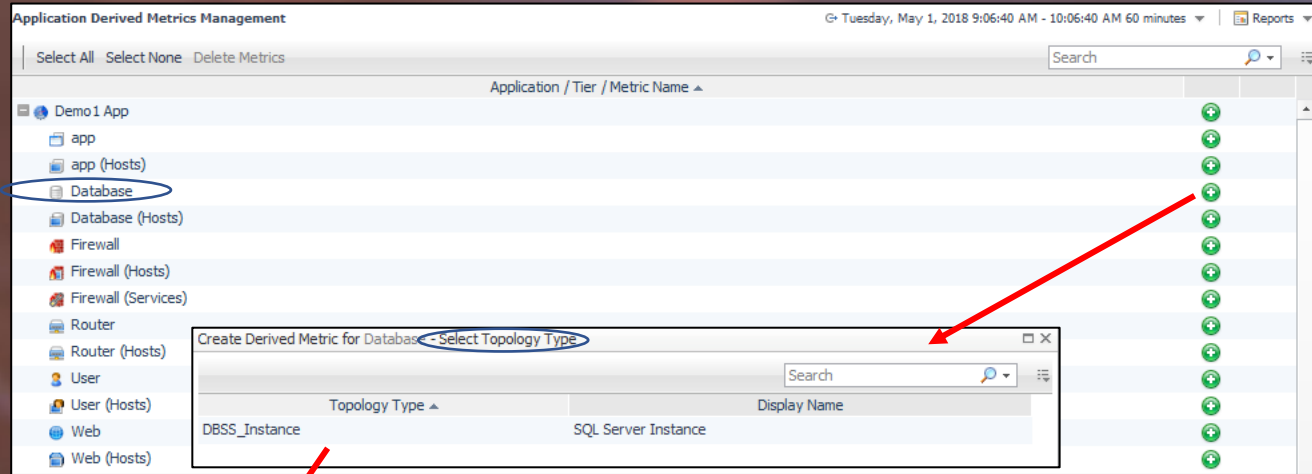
Application Derived Metrics Management

Tuesday, May 1, 2018 9:06:40 AM - 10:06:40 AM 60 minutes

Reports

Select All Select None Delete Metrics

Search

Application / Tier / Metric Name

Demo1 App
app
app (Hosts)
Database
Database (Hosts)
Firewall
Firewall (Hosts)
Firewall (Services)
Router
Router (Hosts)
User
User (Hosts)
Web
Web (Hosts)

Create Derived Metric for Database - Select Topology Type

Search

| Topology Type | Display Name |
|---|---|
| DBSS_Instance | SQL Server Instance |